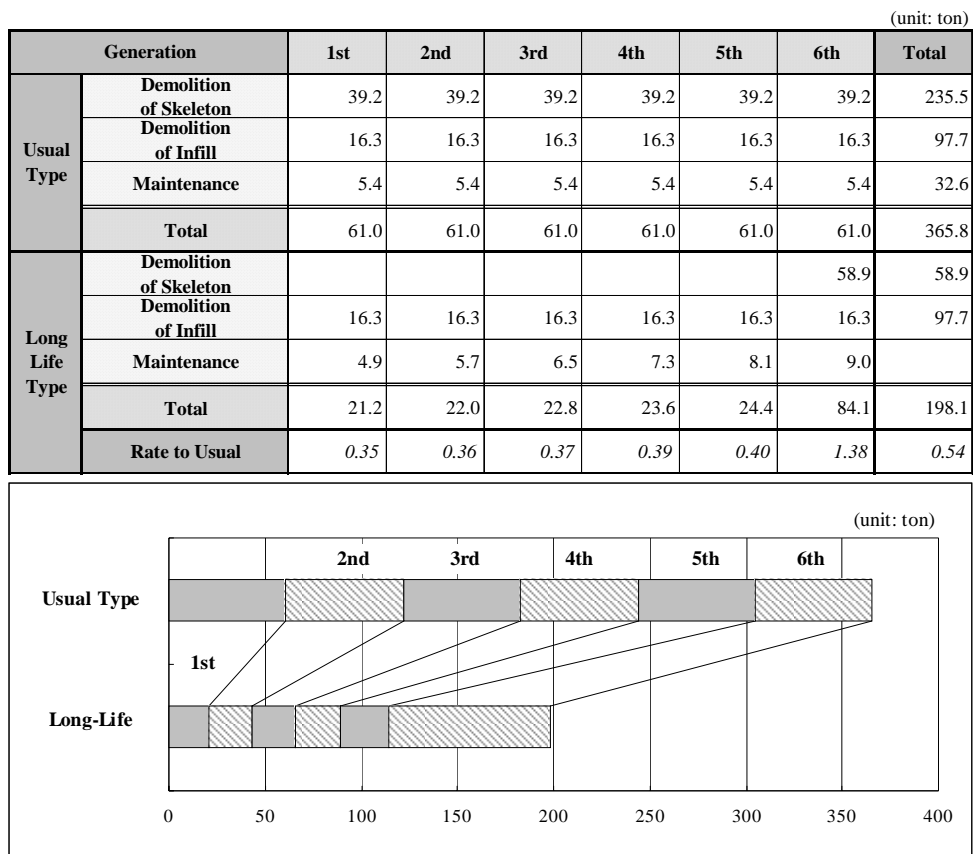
(unit: ton)

| Generation | | 1st | 2nd | 3rd | 4th | 5th | 6th | Total |
|---|---|---|---|---|---|---|---|---|
| Usual Type | Demolition of Skeleton | 39.2 | 39.2 | 39.2 | 39.2 | 39.2 | 39.2 | 235.5 |
| | Demolition of Infill | 16.3 | 16.3 | 16.3 | 16.3 | 16.3 | 16.3 | 97.7 |
| | Maintenance | 5.4 | 5.4 | 5.4 | 5.4 | 5.4 | 5.4 | 32.6 |
| | Total | 61.0 | 61.0 | 61.0 | 61.0 | 61.0 | 61.0 | 365.8 |
| Long Life Type | Demolition of Skeleton | | | | | | 58.9 | 58.9 |
| | Demolition of Infill | 16.3 | 16.3 | 16.3 | 16.3 | 16.3 | 16.3 | 97.7 |
| | Maintenance | 4.9 | 5.7 | 6.5 | 7.3 | 8.1 | 9.0 | |
| | Total | 21.2 | 22.0 | 22.8 | 23.6 | 24.4 | 84.1 | 198.1 |
| | Rate to Usual | 0.35 | 0.36 | 0.37 | 0.39 | 0.40 | 1.38 | 0.54 |

(unit: ton)

2nd 3rd 4th 5th 6th

Usual Type

1st

Long-Life

0 50 100 150 200 250 300 350 400